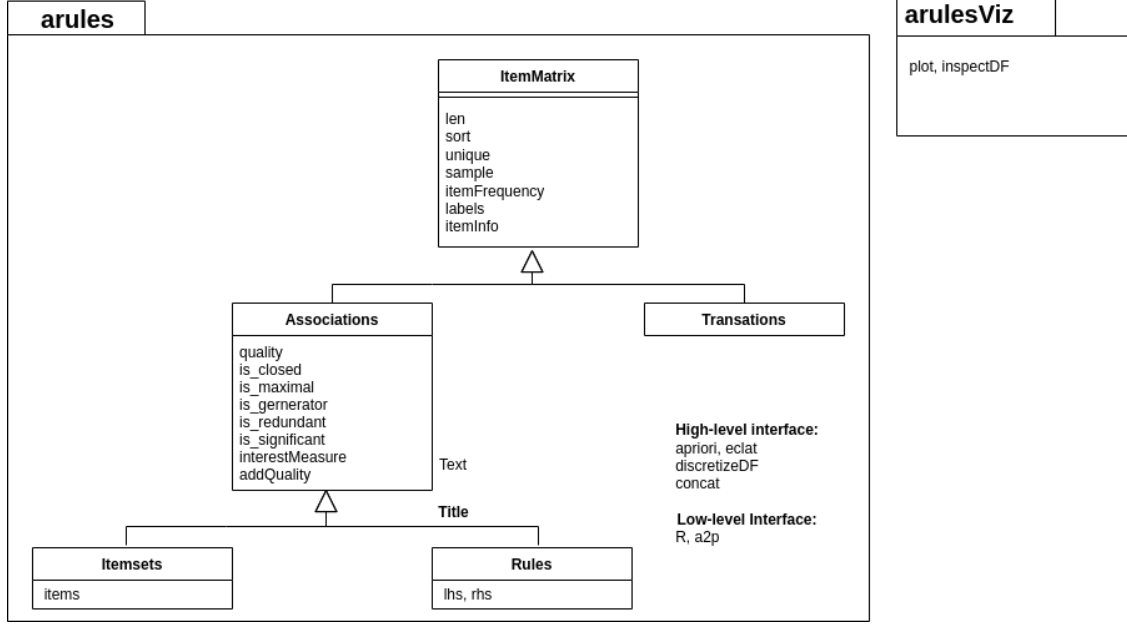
arules

arulesViz

plot, inspectDF

ItemMatrix

len
sort
unique
sample
itemFrequency
labels
itemInfo

Associations

quality
is_closed
is_maximal
is_gernerator
is_redundant
is_significant
interestMeasure
addQuality

Text

Transations

High-level interface:
apriori, eclat
discretizeDF
concat

Title

Low-level Interface:
R, a2p

Itemsets

items

Rules

lhs, rhs